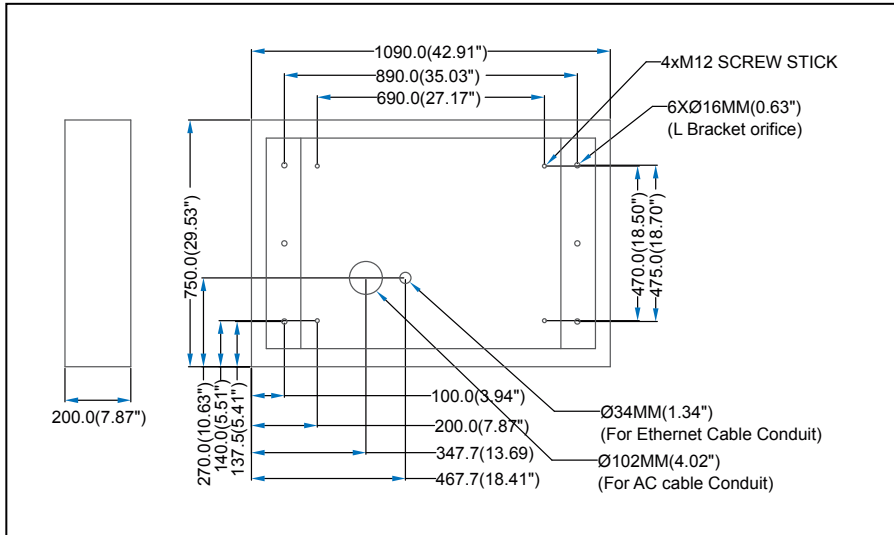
1090.0(42.91")
890.0(35.03")
690.0(27.17")
4xM12 SCREW STICK
6XØ16MM(0.63")
(L Bracket orifice)
750.0(29.53")
470.0(18.50")
475.0(18.70")
200.0(7.87")
270.0(10.63")
140.0(5.51")
137.5(5.41")
100.0(3.94")
200.0(7.87")
347.7(13.69)
467.7(18.41")
Ø34MM(1.34")
(For Ethernet Cable Conduit)
Ø102MM(4.02")
(For AC cable Conduit)